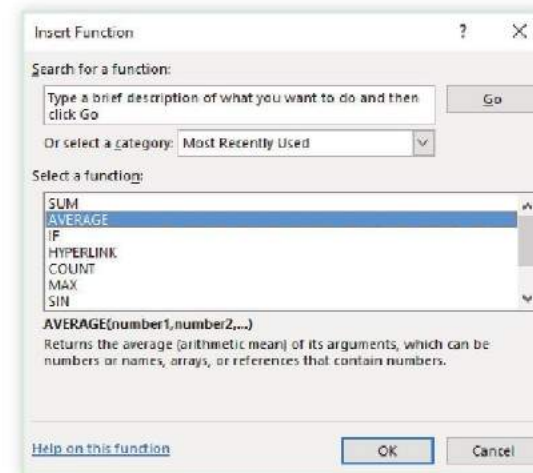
Insert Function ? ×

Search for a function:

Type a brief description of what you want to do and then click Go

Go

Or select a category: Most Recently Used

Select a function:

SUM
AVERAGE
IF
HYPERLINK
COUNT
MAX
SIN

AVERAGE(number1,number2,...)

Returns the average (arithmetic mean) of its arguments, which can be numbers or names, arrays, or references that contain numbers.

Help on this function

OK

Cancel